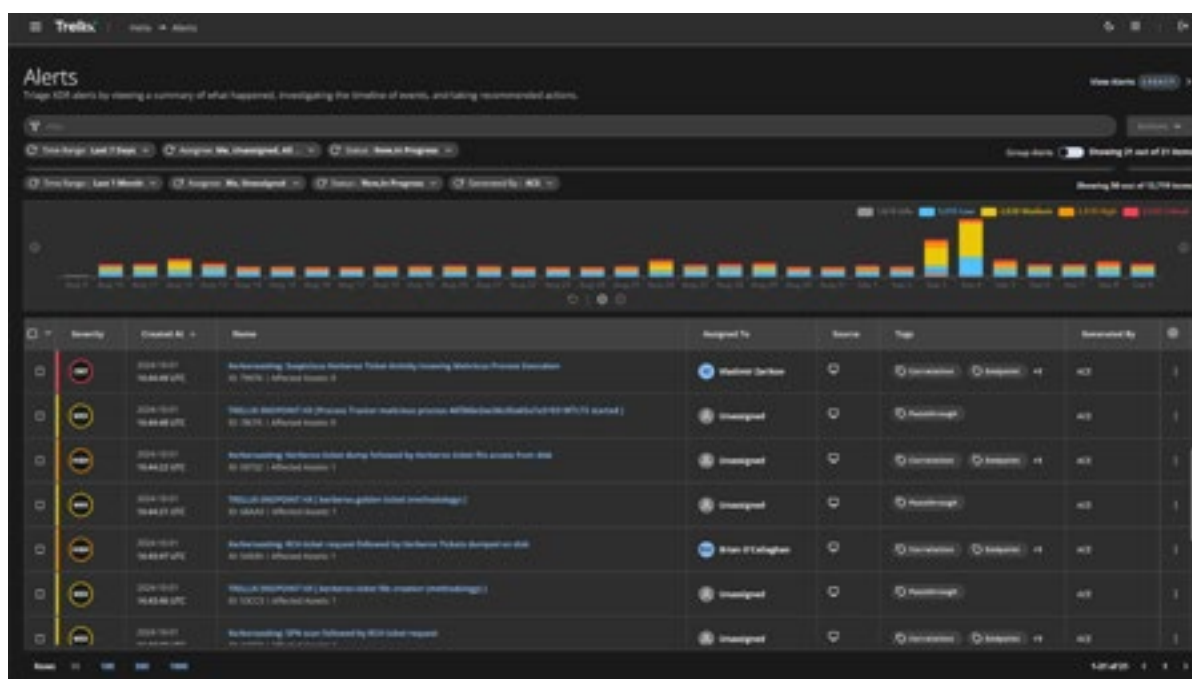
Trellix

Alerts

Triage XDR alerts by viewing a summary of what happened, investigating the timeline of events, and taking recommended actions.

View Alerts

Time Range: Last 7 Days | Assignee: Me, Unassigned, All | Status: New, In Progress

Group Alerts | Showing 21 out of 21 items

Time Range: Last 1 Month | Assignee: Me, Unassigned | Status: New, In Progress | Generated By: ACE

Showing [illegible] out of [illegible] items

| | Severity | Created At | Name | Assigned To | Source | Tags | Generated By |
|---|---|---|---|---|---|---|---|
| | | 2024-10-01 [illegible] UTC | Kerberoasting: Suspicious Kerberos Ticket Activity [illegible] | Vladimir Zarikov | | Correlation, Endpoint +4 | ACE |
| | | 2024-10-01 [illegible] UTC | TRELLIX ENDPOINT HX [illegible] | Unassigned | | Passthrough | ACE |
| | | 2024-10-01 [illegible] UTC | Kerberoasting: Kerberos ticket dump followed by kerberos ticket file access from disk | Unassigned | | Correlation, Endpoint +4 | ACE |
| | | 2024-10-01 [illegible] UTC | TRELLIX ENDPOINT HX [ kerberos golden ticket (methodology) ] | Unassigned | | Passthrough | ACE |
| | | 2024-10-01 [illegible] UTC | Kerberoasting: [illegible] ticket request followed by Kerberos Tickets dumped on disk | Brian O'Callaghan | | Correlation, Endpoint +4 | ACE |
| | | 2024-10-01 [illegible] UTC | TRELLIX ENDPOINT HX [ kerberos ticket file creation (methodology) ] | Unassigned | | Passthrough | ACE |
| | | 2024-10-01 | Kerberoasting: SPN scan followed by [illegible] ticket request | Unassigned | | Correlation, Endpoint +4 | ACE |

Rows